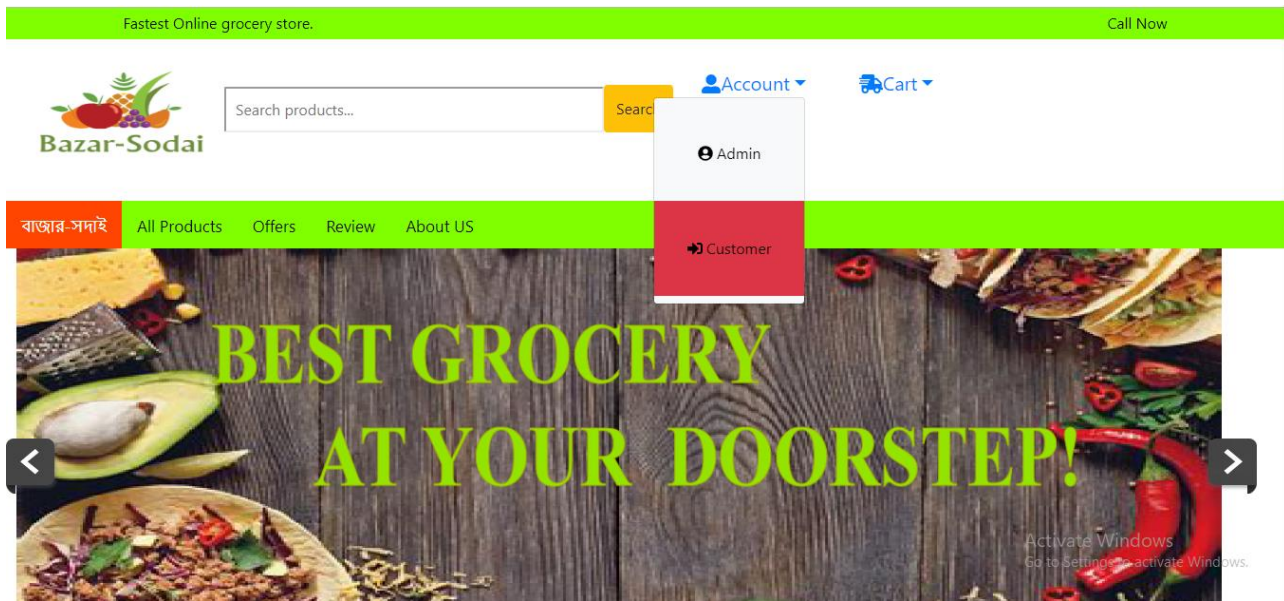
Fastest Online grocery store.

Call Now

Bazar-Sodai

Search products...

Searc

Account

Cart

Admin

Customer

বাজার-সদাই

All Products

Offers

Review

About US

BEST GROCERY
AT YOUR DOORSTEP!

Activate Windows
Go to Settings to activate Windows.